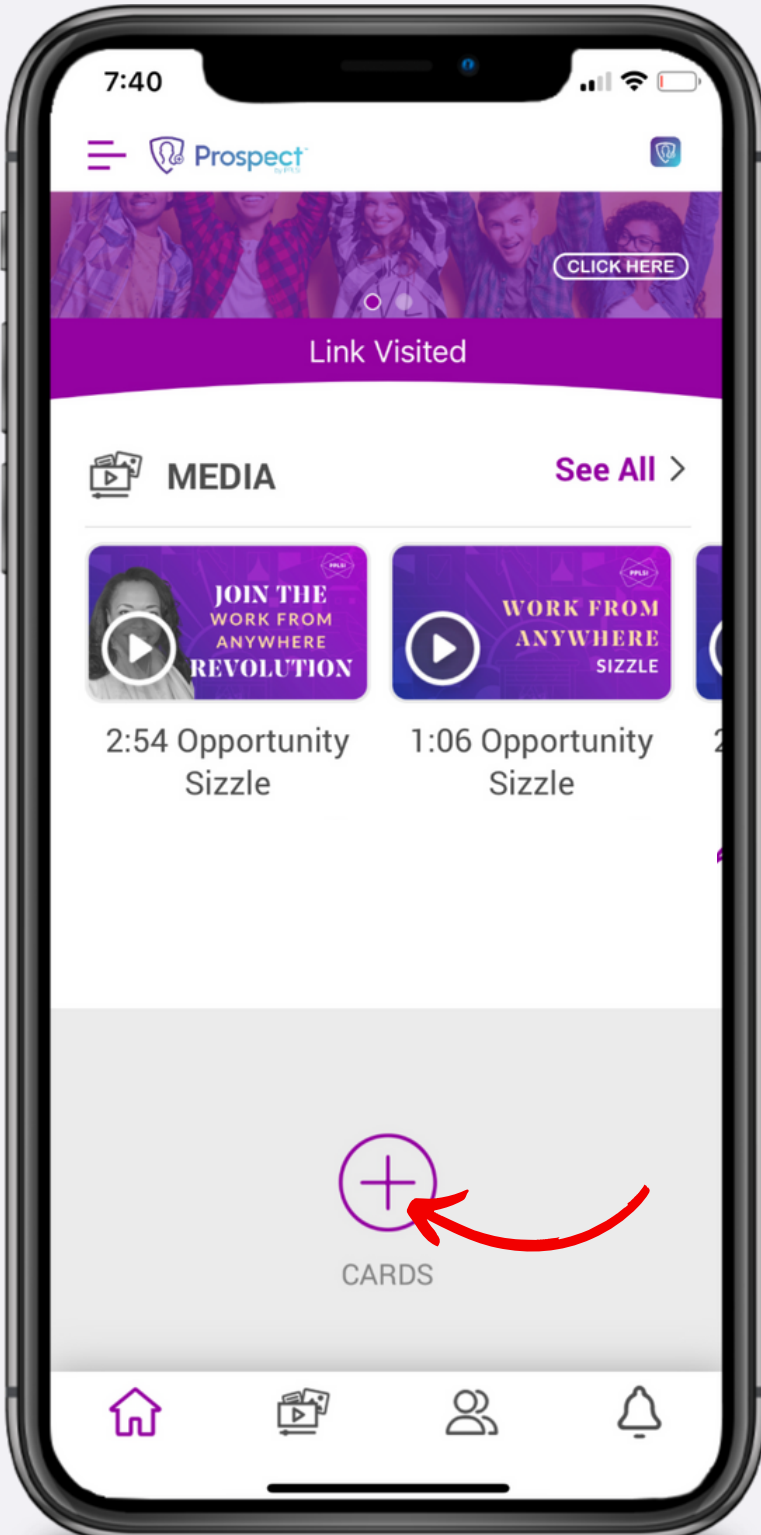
7:40

Prospect by PPLSI

CLICK HERE

Link Visited

MEDIA

See All >

PPLSI
JOIN THE WORK FROM ANYWHERE REVOLUTION

PPLSI
WORK FROM ANYWHERE SIZZLE

2:54 Opportunity Sizzle

1:06 Opportunity Sizzle

2

CARDS